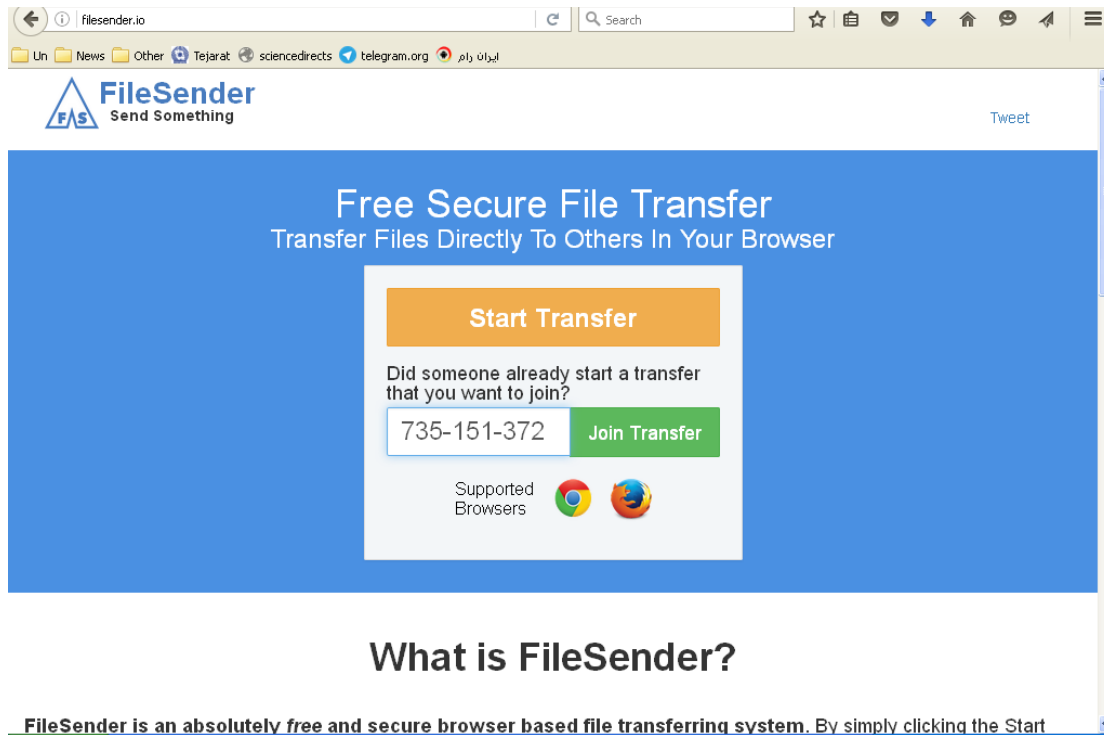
filesender.io

Search

Un News Other Tejarat sciencedirects telegram.org ایران رام

FS FileSender
Send Something

Tweet

Free Secure File Transfer
Transfer Files Directly To Others In Your Browser

Start Transfer

Did someone already start a transfer that you want to join?

735-151-372

Join Transfer

Supported Browsers

What is FileSender?

FileSender is an absolutely *free* and secure browser based file transferring system. By simply clicking the Start